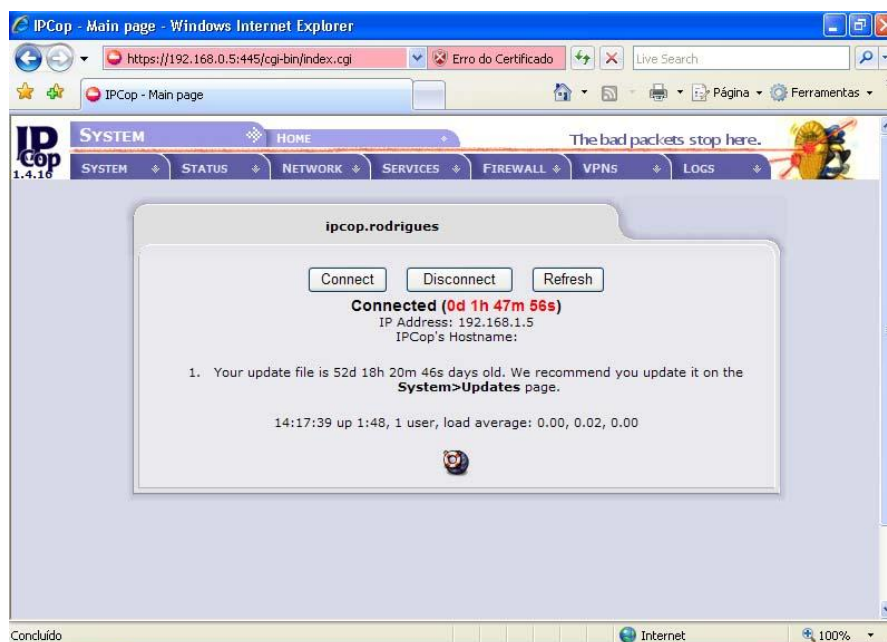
IPCop - Main page - Windows Internet Explorer

https://192.168.0.5:445/cgi-bin/index.cgi

Erro do Certificado

Live Search

IPCop - Main page

Página

Ferramentas

IPCop
1.4.16

SYSTEM

HOME

The bad packets stop here.

SYSTEM | STATUS | NETWORK | SERVICES | FIREWALL | VPNS | LOGS

ipcop.rodrigues

Connect | Disconnect | Refresh

Connected (0d 1h 47m 56s)
IP Address: 192.168.1.5
IPCop's Hostname:

1. Your update file is 52d 18h 20m 46s days old. We recommend you update it on the **System>Updates** page.

14:17:39 up 1:48, 1 user, load average: 0.00, 0.02, 0.00

Concluído

Internet

100%